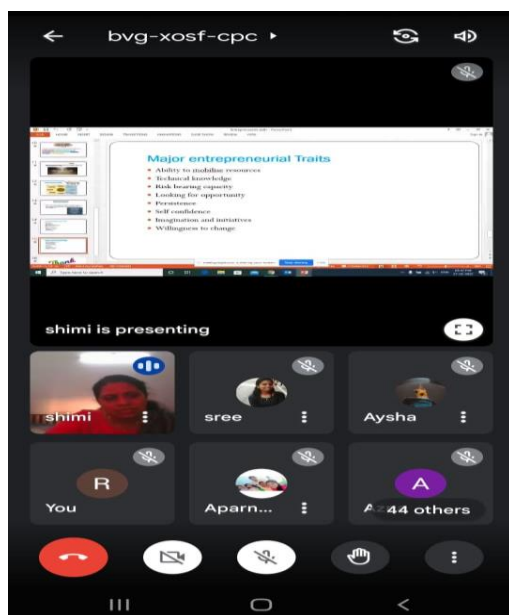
bvg-xosf-cpc

Major entrepreneurial Traits

- Ability to mobilise resources
- Technical knowledge
- Risk bearing capacity
- Looking for opportunity
- Persistence
- Self confidence
- Imagination and initiatives
- Willingness to change

shimi is presenting

shimi

sree

Aysha

R

You

Aparn...

A

44 others